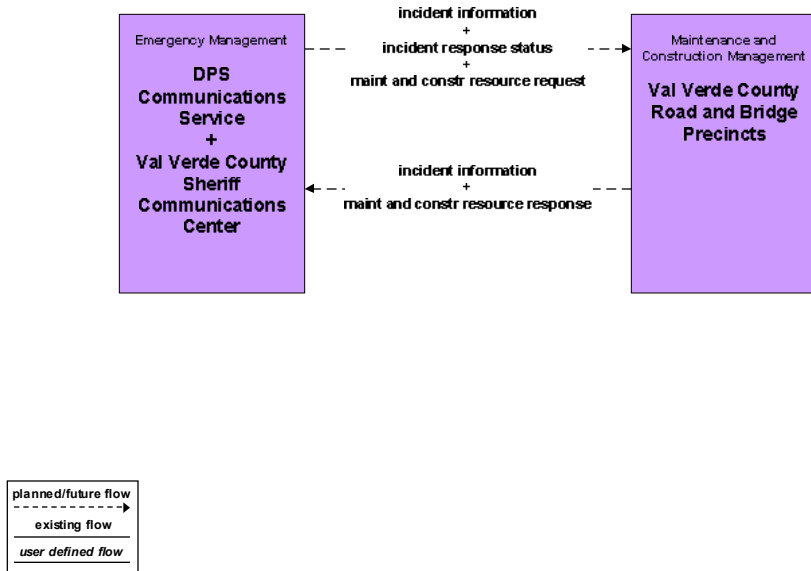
Emergency Management

DPS Communications Service + Val Verde County Sheriff Communications Center

incident information + incident response status + maint and constr resource request

incident information + maint and constr resource response

Maintenance and Construction Management

Val Verde County Road and Bridge Precincts

planned/future flow

existing flow

user defined flow